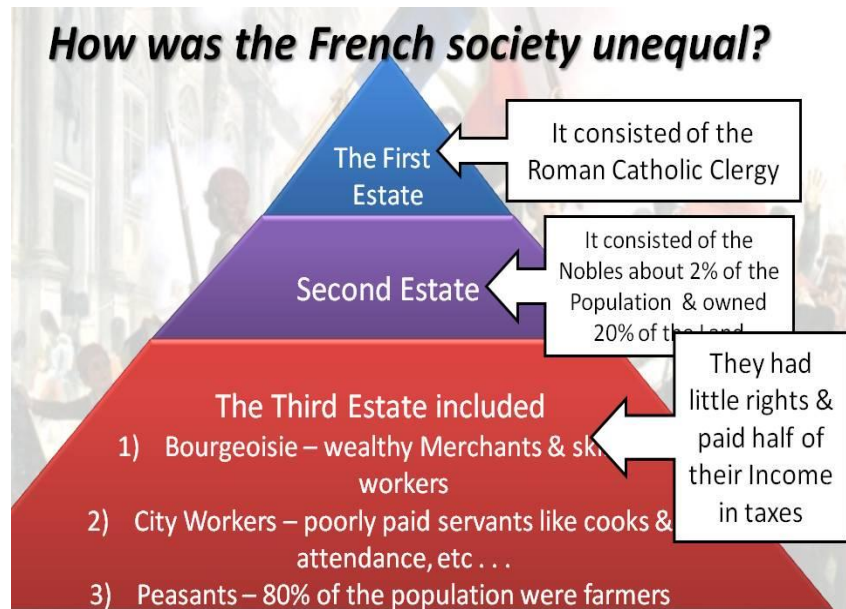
How was the French society unequal?

The First Estate

It consisted of the Roman Catholic Clergy

Second Estate

It consisted of the Nobles about 2% of the Population & owned 20% of th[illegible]

The Third Estate included

1) Bourgeoisie – wealthy Merchants & sk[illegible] workers

2) City Workers – poorly paid servants like cooks & attendance, etc . . .

3) Peasants – 80% of the population were farmers

They had little rights & paid half of their Income in taxes